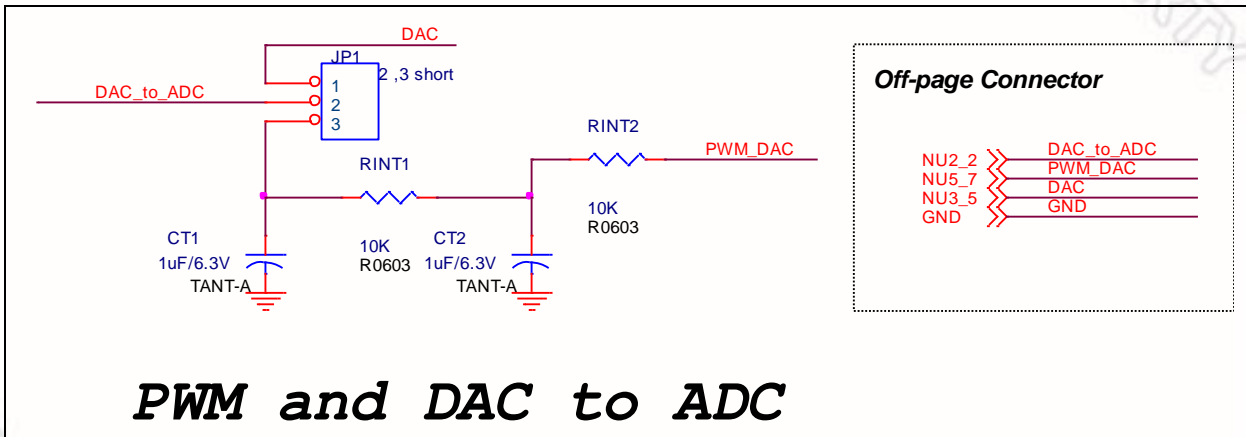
DAC
JP1
2 ,3 short
DAC_to_ADC
1
2
3
RINT2
PWM_DAC
RINT1
10K
R0603
CT1
1uF/6.3V
TANT-A
10K
R0603
CT2
1uF/6.3V
TANT-A

Off-page Connector

NU2_2
NU5_7
NU3_5
GND
DAC_to_ADC
PWM_DAC
DAC
GND

PWM and DAC to ADC